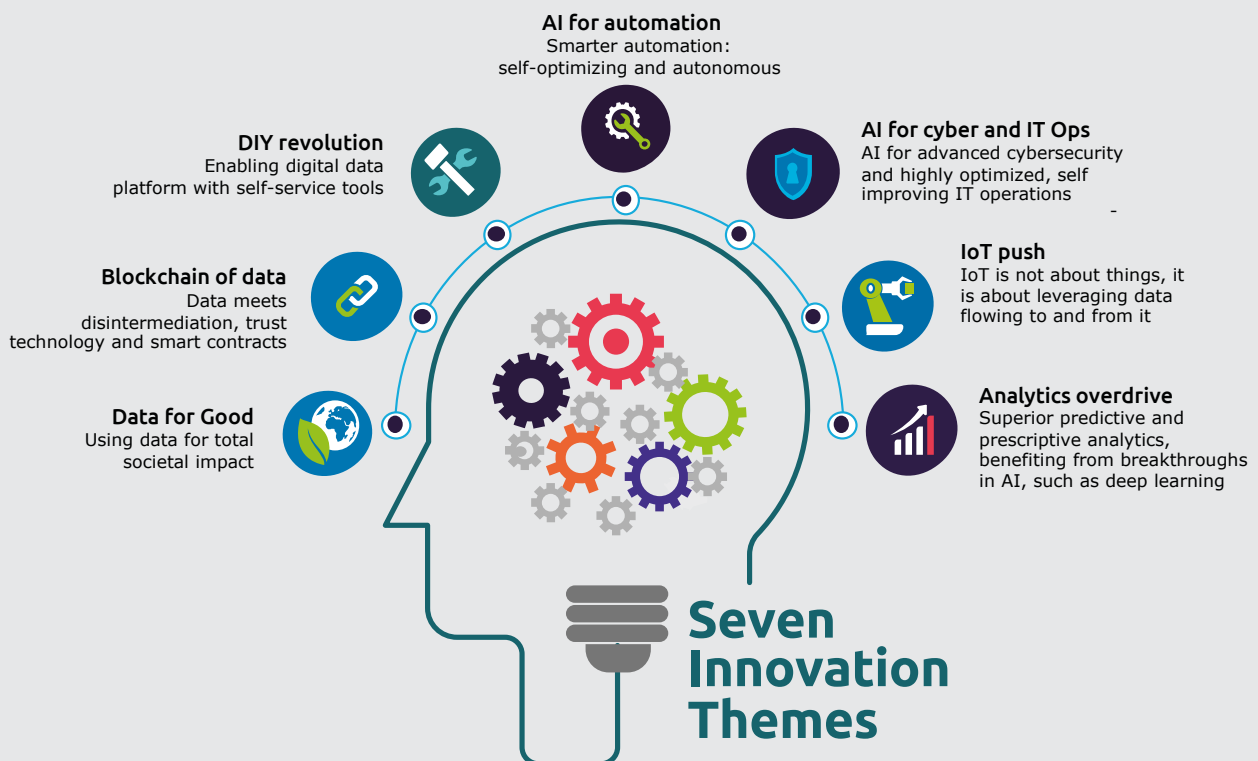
AI for automation
Smarter automation: self-optimizing and autonomous

DIY revolution
Enabling digital data platform with self-service tools

AI for cyber and IT Ops
AI for advanced cybersecurity and highly optimized, self improving IT operations

Blockchain of data
Data meets disintermediation, trust technology and smart contracts

IoT push
IoT is not about things, it is about leveraging data flowing to and from it

Data for Good
Using data for total societal impact

Analytics overdrive
Superior predictive and prescriptive analytics, benefiting from breakthroughs in AI, such as deep learning

Seven Innovation Themes